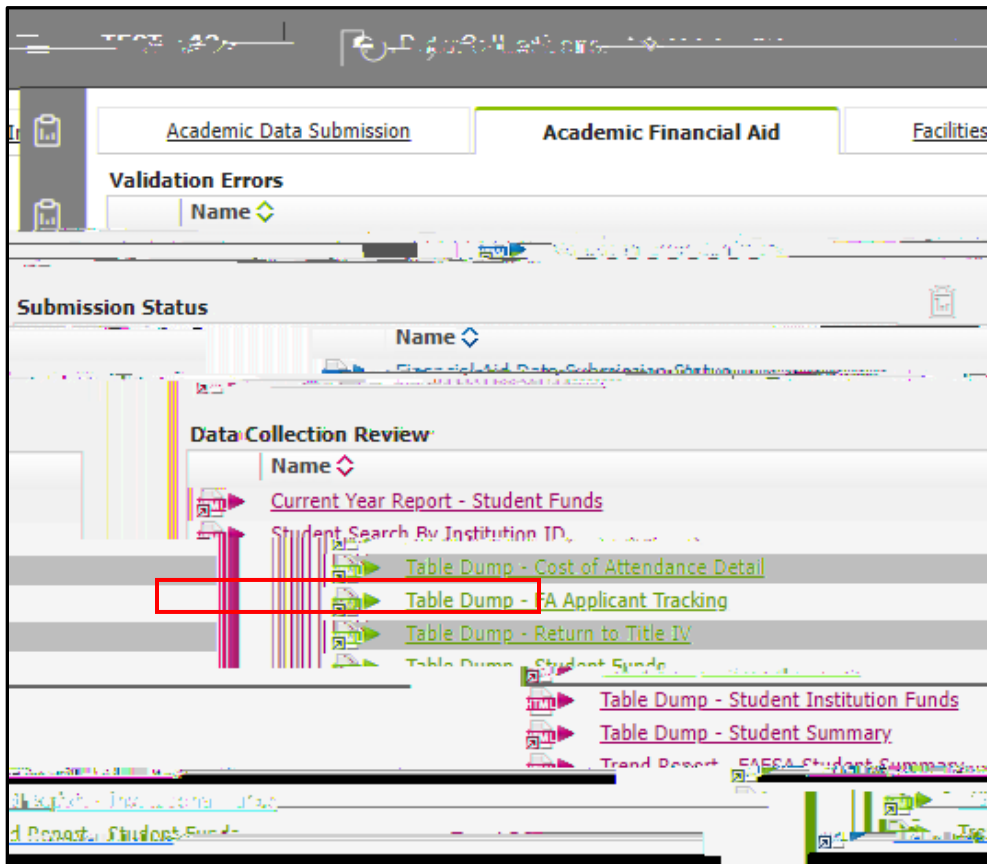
Academic Data Submission

Academic Financial Aid

Facilities

Validation Errors

Name

Submission Status

Name

Data Collection Review

Name

Current Year Report - Student Funds

Student Search By Institution ID

Table Dump - Cost of Attendance Detail

Table Dump - FA Applicant Tracking

Table Dump - Return to Title IV

Table Dump - Student Funds

Table Dump - Student Institution Funds

Table Dump - Student Summary

Trend Report - FAFSA Student Summary

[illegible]

d Report - Student Funds